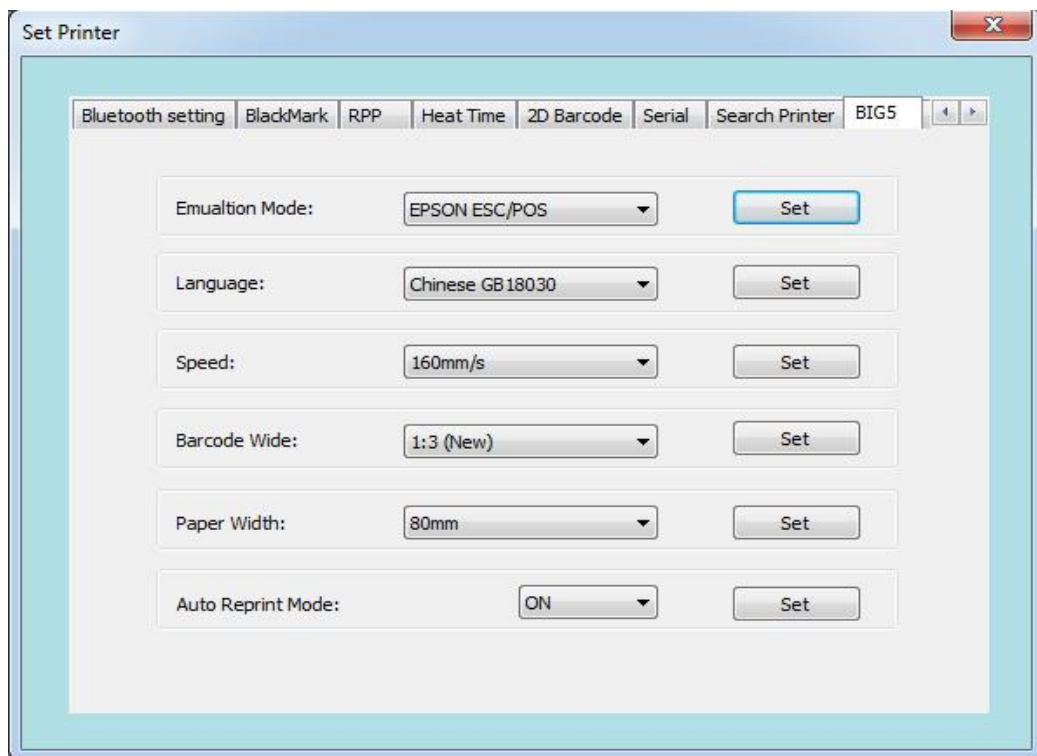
Set Printer

Bluetooth setting | BlackMark | RPP | Heat Time | 2D Barcode | Serial | Search Printer | BIG5

Emualtion Mode: EPSON ESC/POS Set

Language: Chinese GB18030 Set

Speed: 160mm/s Set

Barcode Wide: 1:3 (New) Set

Paper Width: 80mm Set

Auto Reprint Mode: ON Set